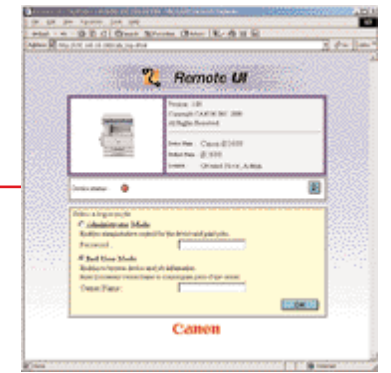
Remote UI

Version: 1.00
Copyright CANON INC. 2000
All Rights Reserved

Device Name: Canon iR1600
Product Name: iR1600
Location: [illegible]

Device status:

Select a logon mode
Administrator Mode
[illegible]
Password:
End User Mode
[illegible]
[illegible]
Owner Name:
OK

Canon